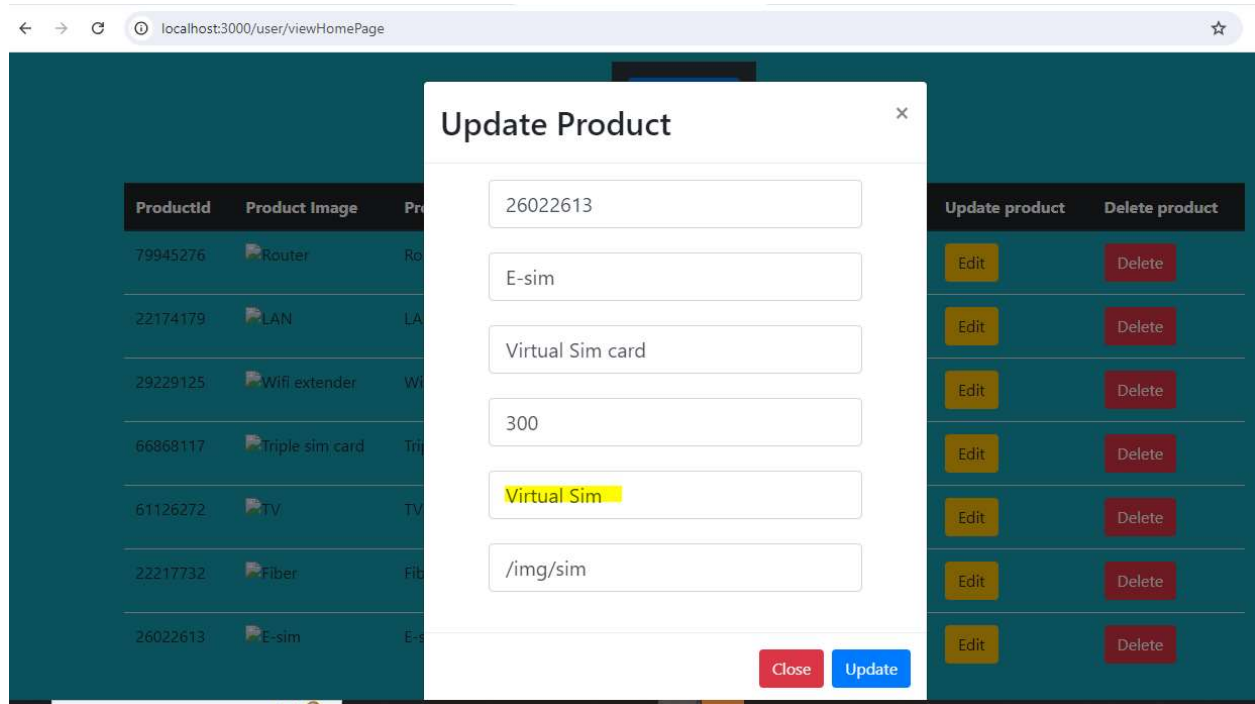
localhost:3000/user/viewHomePage

Update Product

×

26022613

E-sim

Virtual Sim card

300

Virtual Sim

/img/sim

Close Update

| ProductId | Product Image | Pr | Update product | Delete product |
|---|---|---|---|---|
| 79945276 | Router | Ro | Edit | Delete |
| 22174179 | LAN | LA | Edit | Delete |
| 29229125 | Wifi extender | Wi | Edit | Delete |
| 66868117 | Triple sim card | Tri | Edit | Delete |
| 61126272 | TV | TV | Edit | Delete |
| 22217732 | Fiber | Fib | Edit | Delete |
| 26022613 | E-sim | E-s | Edit | Delete |